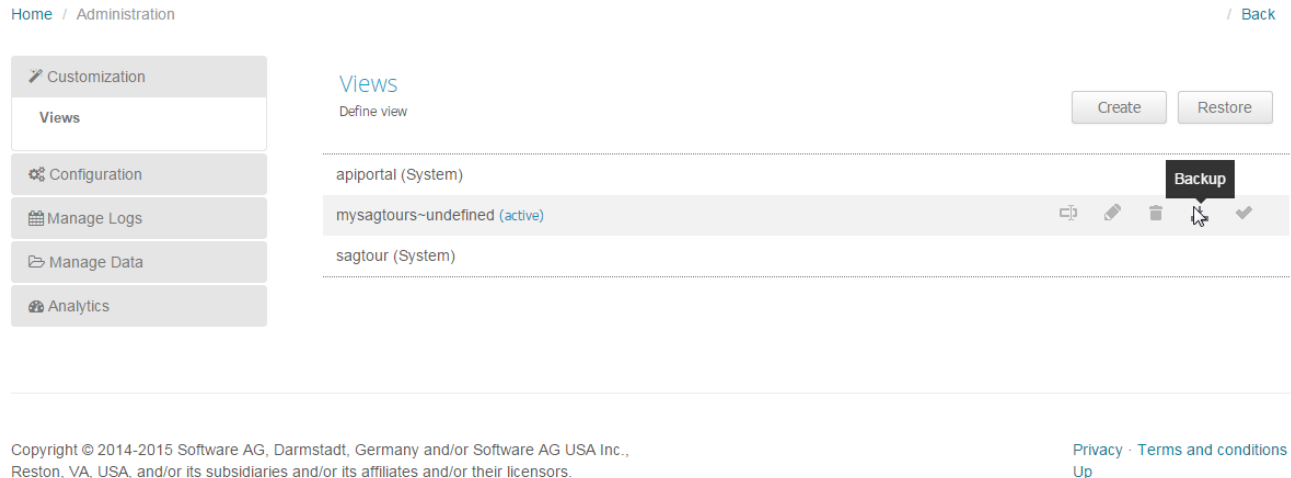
Home / Administration

/ Back

Customization

Views

Configuration

Manage Logs

Manage Data

Analytics

Views
Define view

Create Restore

apiportal (System)

mysagtours~undefined (active)

Backup

sagtour (System)

Copyright © 2014-2015 Software AG, Darmstadt, Germany and/or Software AG USA Inc., Reston, VA, USA, and/or its subsidiaries and/or its affiliates and/or their licensors.

Privacy · Terms and conditions
Up